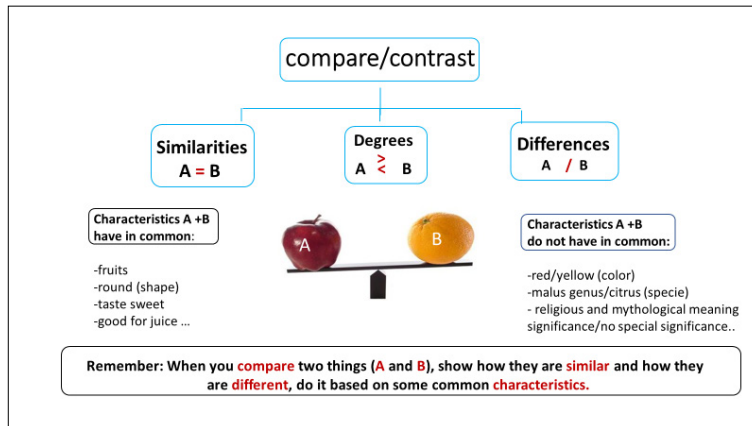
compare/contrast

Similarities
A = B

Degrees
A > < B

Differences
A / B

Characteristics A +B have in common:

-fruits
-round (shape)
-taste sweet
-good for juice …

A

B

Characteristics A +B do not have in common:

-red/yellow (color)
-malus genus/citrus (specie)
- religious and mythological meaning significance/no special significance..

Remember: When you compare two things (A and B), show how they are similar and how they are different, do it based on some common characteristics.